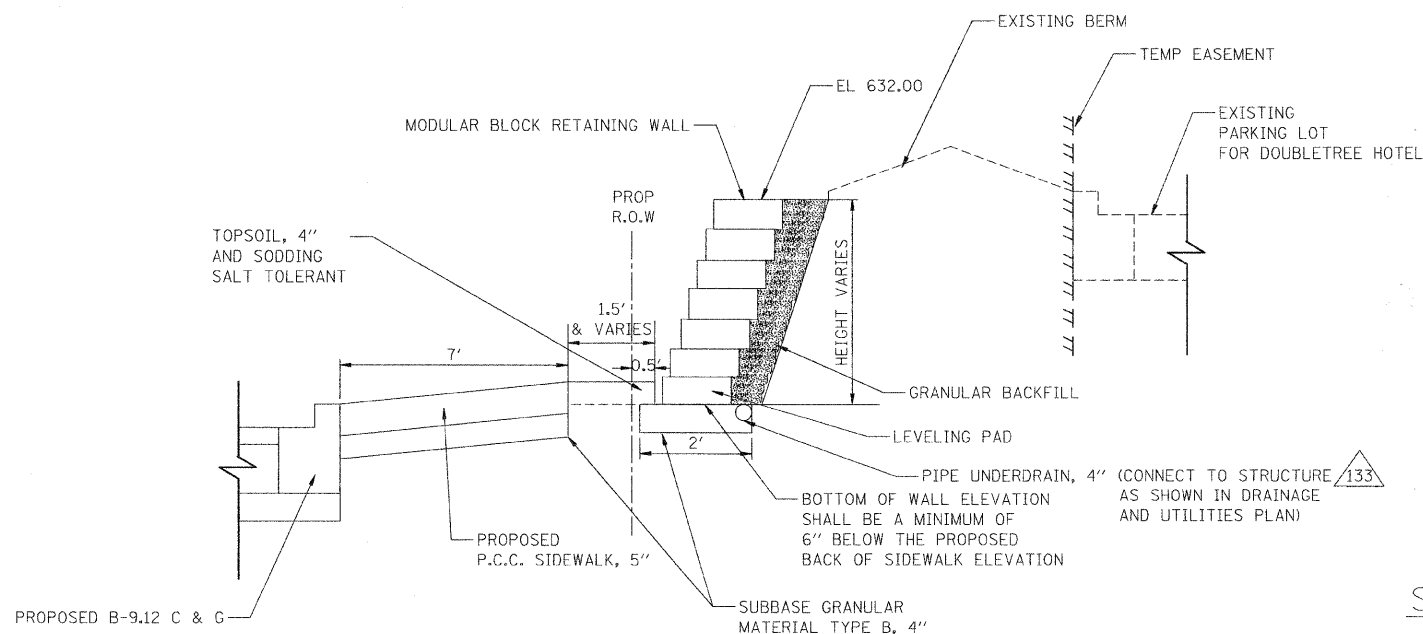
EXISTING BERM

TEMP EASEMENT

EL 632.00

MODULAR BLOCK RETAINING WALL

EXISTING PARKING LOT FOR DOUBLETREE HOTEL

PROP R.O.W

TOPSOIL, 4'' AND SODDING SALT TOLERANT

HEIGHT VARIES

1.5' & VARIES

7'

0.5'

GRANULAR BACKFILL

2'

LEVELING PAD

PIPE UNDERDRAIN, 4'' (CONNECT TO STRUCTURE 133 AS SHOWN IN DRAINAGE AND UTILITIES PLAN)

BOTTOM OF WALL ELEVATION SHALL BE A MINIMUM OF 6'' BELOW THE PROPOSED BACK OF SIDEWALK ELEVATION

PROPOSED P.C.C. SIDEWALK, 5''

PROPOSED B-9.12 C & G

SUBBASE GRANULAR MATERIAL TYPE B, 4''

S